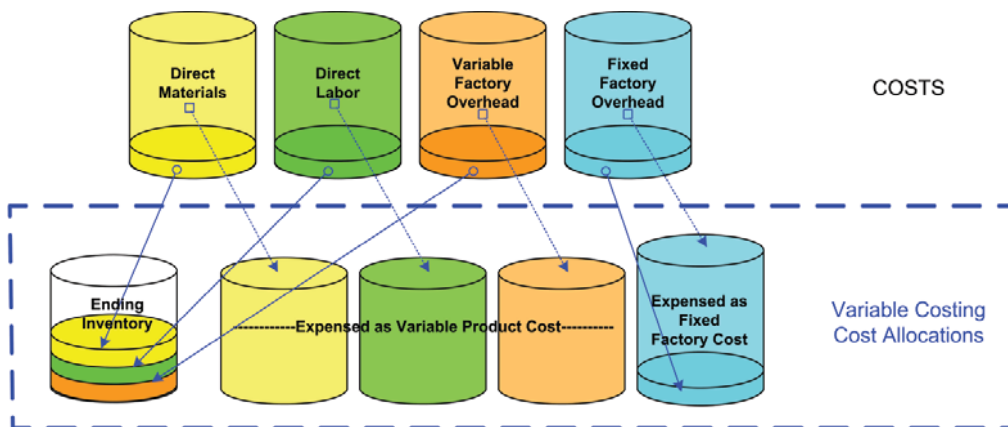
Direct Materials

Direct Labor

Variable Factory Overhead

Fixed Factory Overhead

COSTS

Ending Inventory

----------Expensed as Variable Product Cost----------

Expensed as Fixed Factory Cost

Variable Costing Cost Allocations